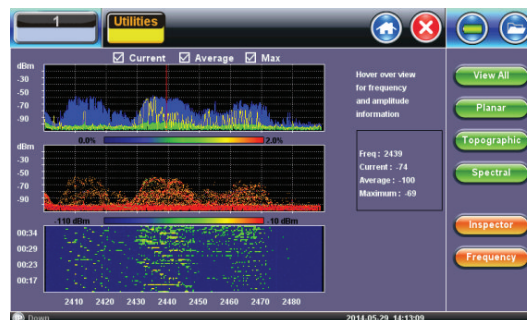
1

Utilities

☑ Current ☑ Average ☑ Max

dBm
-30
-50
-70
-90

0.0%

2.0%

dBm
-30
-50
-70
-90

-110 dBm

-10 dBm

00:34
00:29
00:23
00:17

2410 2420 2430 2440 2450 2460 2470 2480

Hover over view for frequency and amplitude information

Freq : 2439
Current : -74
Average : -100
Maximum : -69

View All

Planar

Topographic

Spectral

Inspector

Frequency

Down

2014.05.29 14:13:09